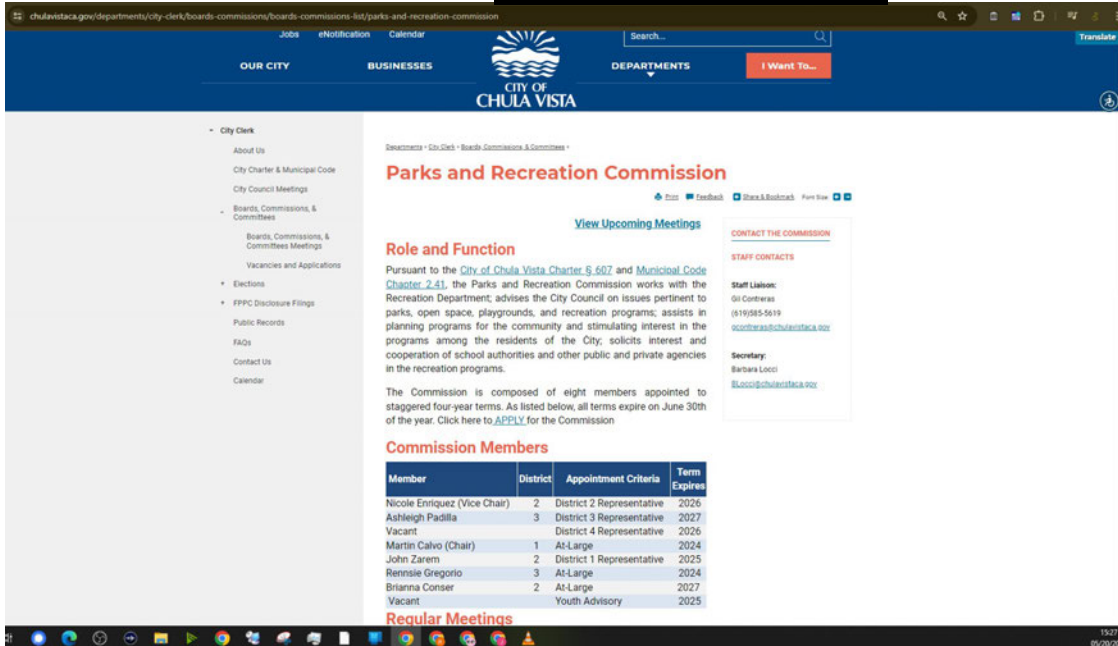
chulavistaca.gov/departments/city-clerk/boards-commissions/boards-commissions-list/parks-and-recreation-commission

Translate

Jobs eNotification Calendar

Search...

OUR CITY BUSINESSES

CITY OF CHULA VISTA

DEPARTMENTS I Want To...

City Clerk
About Us
City Charter & Municipal Code
City Council Meetings
Boards, Commissions, & Committees
Boards, Commissions, & Committees Meetings
Vacancies and Applications
Elections
FPPC Disclosure Filings
Public Records
FAQs
Contact Us
Calendar

Departments » City Clerk » Boards, Commissions, & Committees »

Parks and Recreation Commission

Print Feedback Share & Bookmark Font Size

View Upcoming Meetings

Role and Function

Pursuant to the City of Chula Vista Charter § 607 and Municipal Code Chapter 2.41, the Parks and Recreation Commission works with the Recreation Department; advises the City Council on issues pertinent to parks, open space, playgrounds, and recreation programs; assists in planning programs for the community and stimulating interest in the programs among the residents of the City; solicits interest and cooperation of school authorities and other public and private agencies in the recreation programs.

The Commission is composed of eight members appointed to staggered four-year terms. As listed below, all terms expire on June 30th of the year. Click here to APPLY for the Commission

Commission Members

| Member | District | Appointment Criteria | Term Expires |
|---|---|---|---|
| Nicole Enriquez (Vice Chair) | 2 | District 2 Representative | 2026 |
| Ashleigh Padilla | 3 | District 3 Representative | 2027 |
| Vacant | | District 4 Representative | 2026 |
| Martin Calvo (Chair) | 1 | At-Large | 2024 |
| John Zarem | 2 | District 1 Representative | 2025 |
| Rennsie Gregorio | 3 | At-Large | 2024 |
| Brianna Conser | 2 | At-Large | 2027 |
| Vacant | | Youth Advisory | 2025 |

Regular Meetings

CONTACT THE COMMISSION

STAFF CONTACTS

Staff Liaison:
Gil Contreras
(619)585-5619
gcontreras@chulavistaca.gov

Secretary:
Barbara Locci
BLocci@chulavistaca.gov

15:27
05/20/2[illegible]